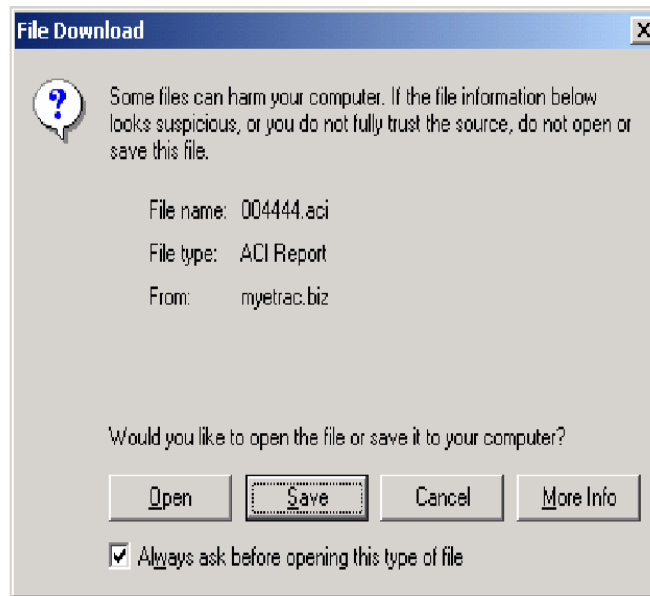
File Download

X

?

Some files can harm your computer. If the file information below looks suspicious, or you do not fully trust the source, do not open or save this file.

File name: 004444.aci

File type: ACI Report

From: myetrac.biz

Would you like to open the file or save it to your computer?

Open

Save

Cancel

More Info

Always ask before opening this type of file